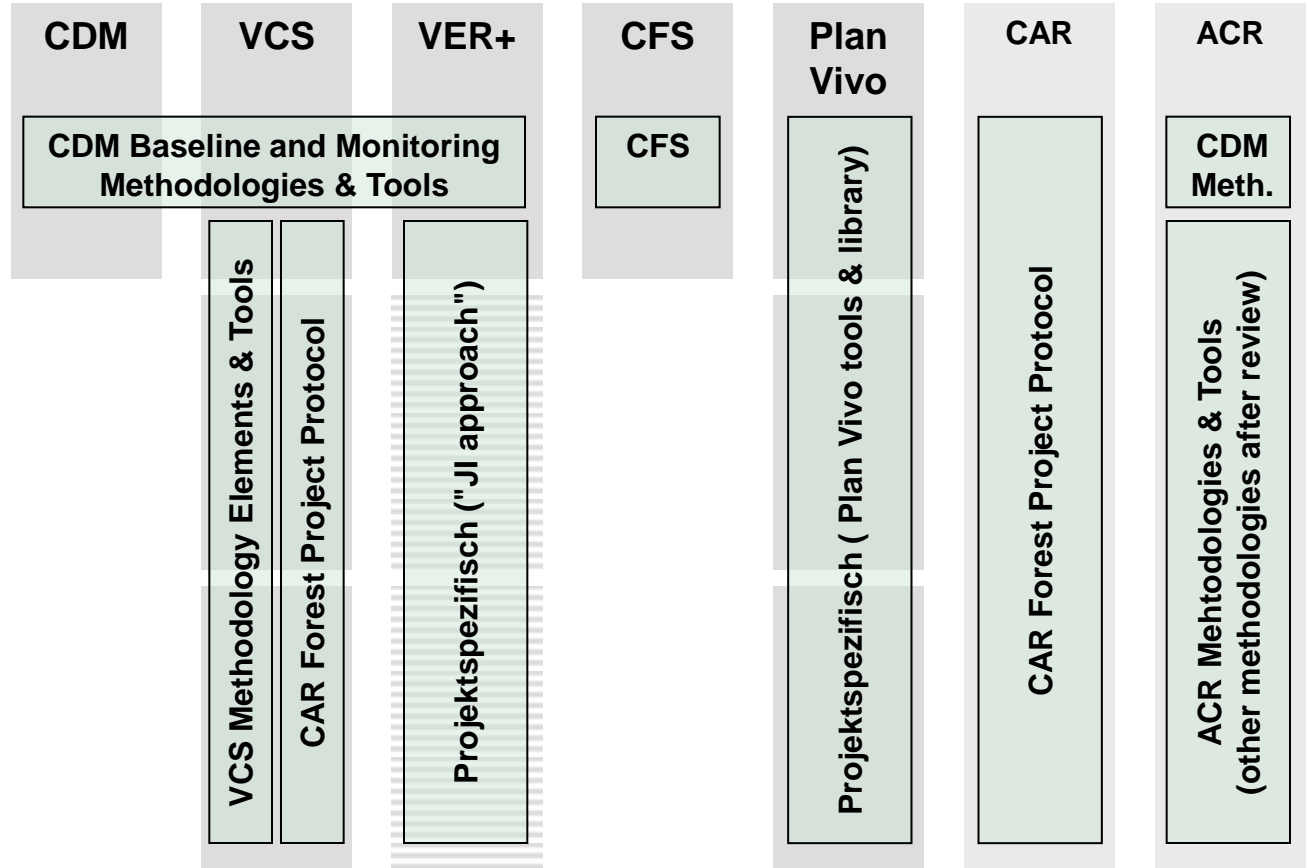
CDM

VCS

VER+

CFS

Plan Vivo

CAR

ACR

CDM Baseline and Monitoring Methodologies & Tools

CFS

Projektspezifisch ( Plan Vivo tools & library)

CAR Forest Project Protocol

CDM Meth.

VCS Methodology Elements & Tools

CAR Forest Project Protocol

Projektspezifisch ("JI approach")

ACR Mehtodologies & Tools (other methodologies after review)